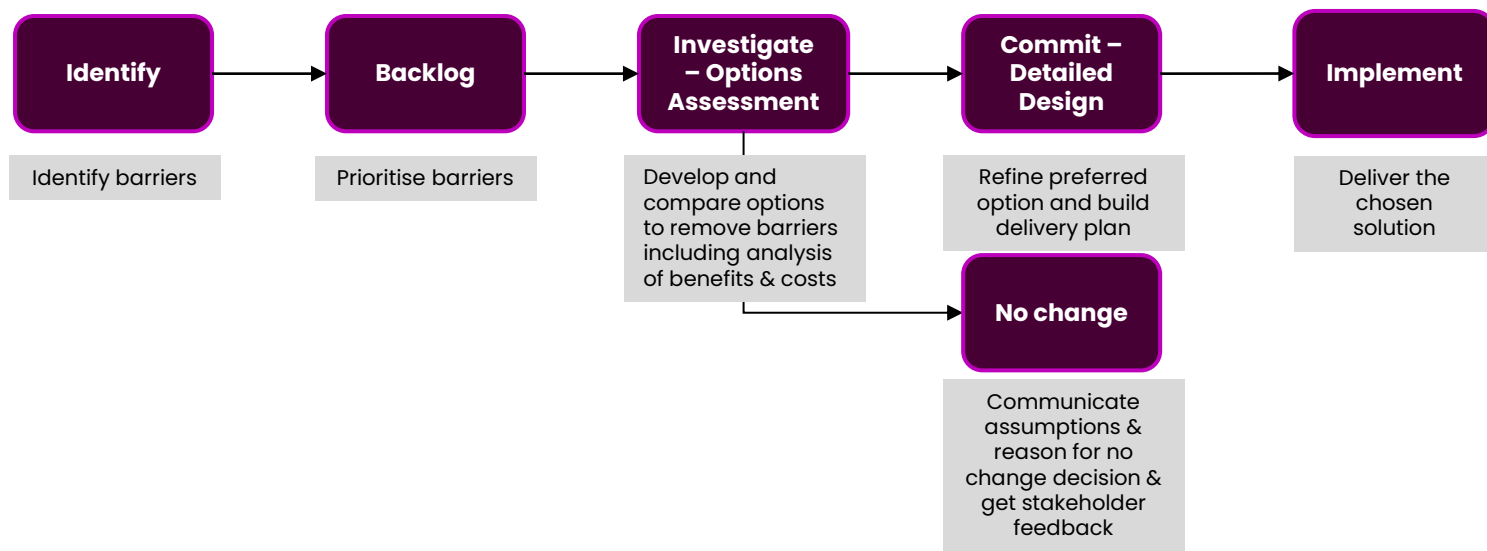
Identify

Identify barriers

Backlog

Prioritise barriers

Investigate – Options Assessment

Develop and compare options to remove barriers including analysis of benefits & costs

Commit – Detailed Design

Refine preferred option and build delivery plan

No change

Communicate assumptions & reason for no change decision & get stakeholder feedback

Implement

Deliver the chosen solution